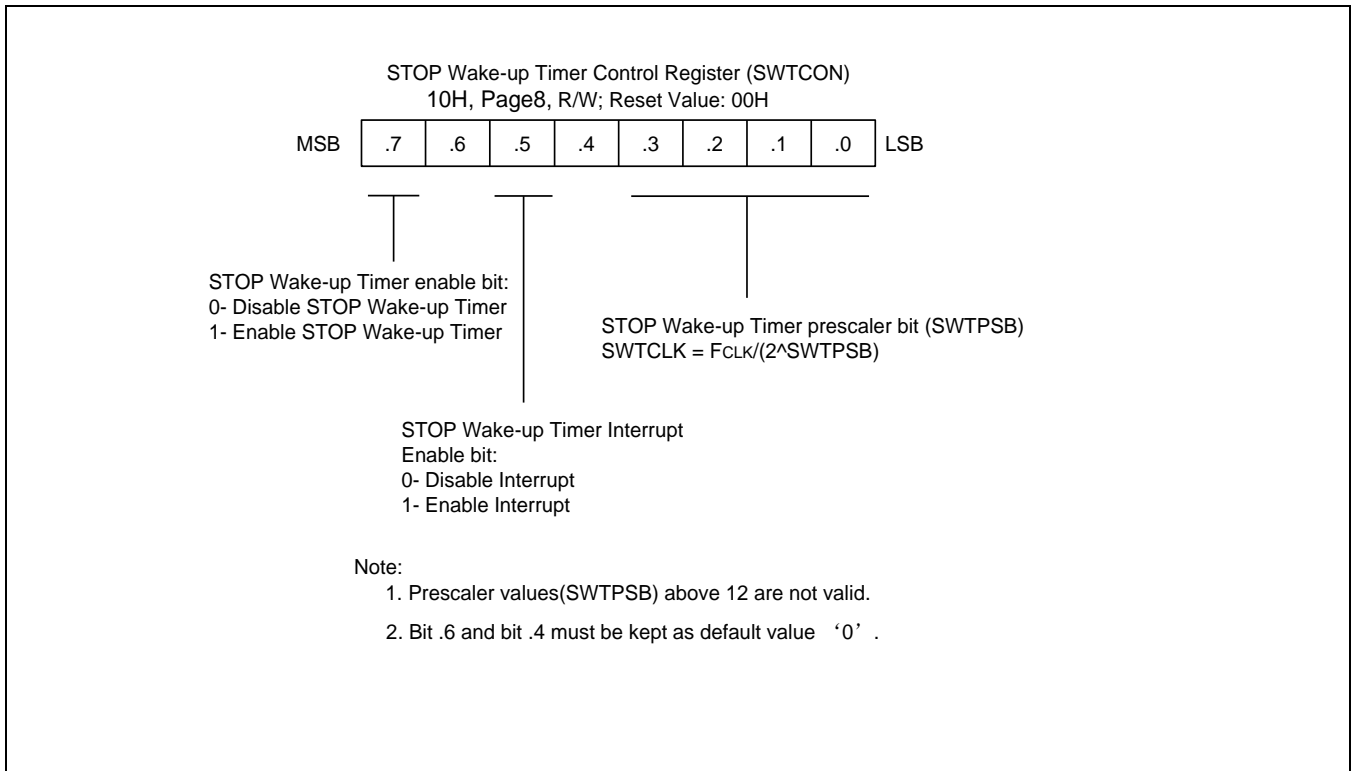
STOP Wake-up Timer Control Register (SWTCON)
10H, Page8, R/W; Reset Value: 00H

| MSB | .7 | .6 | .5 | .4 | .3 | .2 | .1 | .0 | LSB |
|---|---|---|---|---|---|---|---|---|---|

STOP Wake-up Timer enable bit:
0- Disable STOP Wake-up Timer
1- Enable STOP Wake-up Timer

STOP Wake-up Timer prescaler bit (SWTPSB)
SWTCLK = FCLK/(2^SWTPSB)

STOP Wake-up Timer Interrupt Enable bit:
0- Disable Interrupt
1- Enable Interrupt

Note:
1. Prescaler values(SWTPSB) above 12 are not valid.
2. Bit .6 and bit .4 must be kept as default value ‘0’.